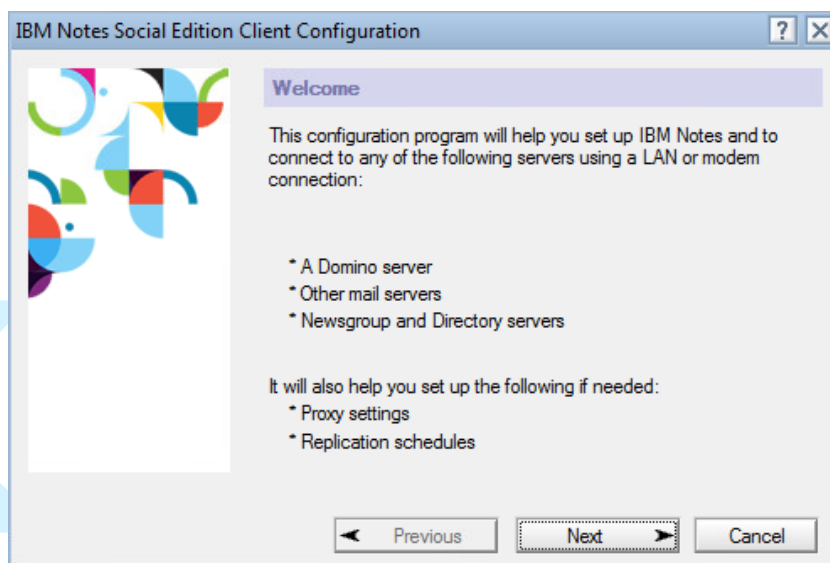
IBM Notes Social Edition Client Configuration

?

Welcome

This configuration program will help you set up IBM Notes and to connect to any of the following servers using a LAN or modem connection:

* A Domino server
* Other mail servers
* Newsgroup and Directory servers

It will also help you set up the following if needed:
* Proxy settings
* Replication schedules

Previous

Next

Cancel